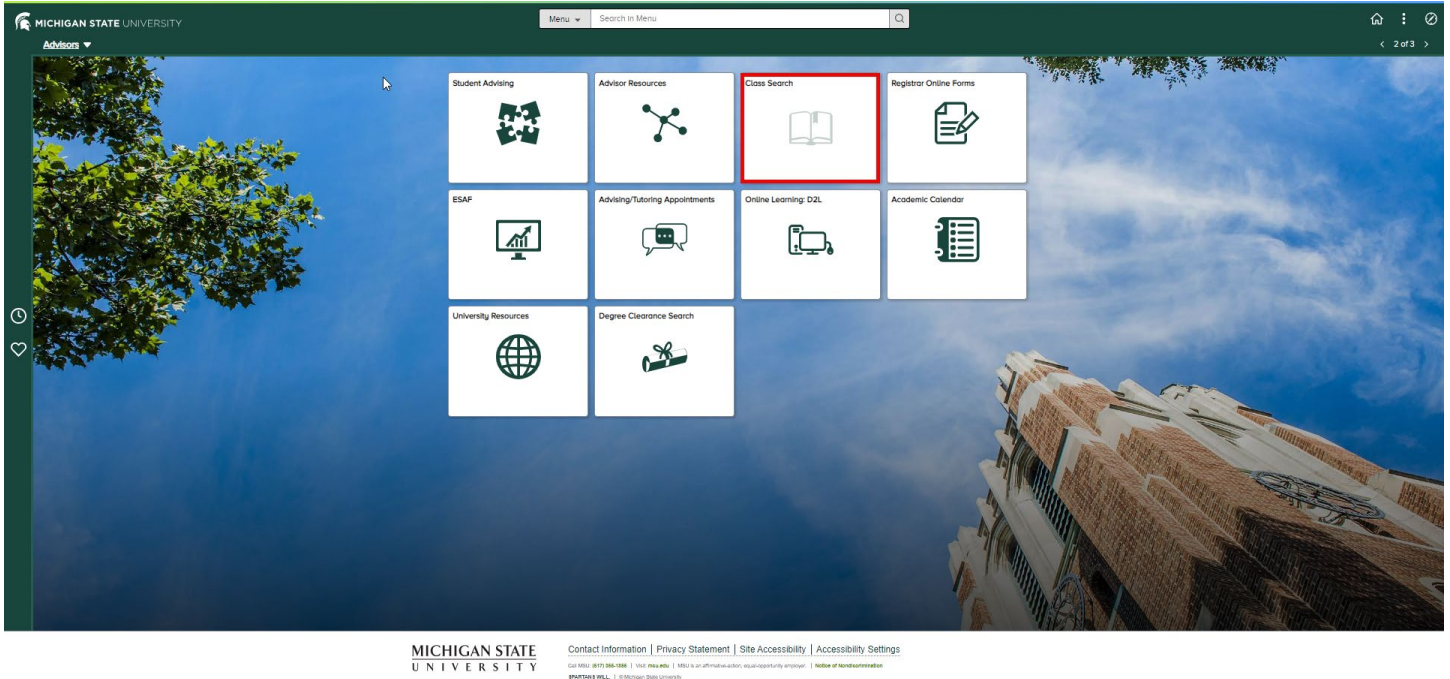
MICHIGAN STATE UNIVERSITY

Advisors ▼

Menu ▾ Search in Menu

< 2 of 3 >

Student Advising

Advisor Resources

Class Search

Registrar Online Forms

ESAF

Advising/Tutoring Appointments

Online Learning: D2L

Academic Calendar

University Resources

Degree Clearance Search

MICHIGAN STATE UNIVERSITY

Contact Information | Privacy Statement | Site Accessibility | Accessibility Settings

Call MSU: (517) 355-1855 | Visit: msu.edu | MSU is an affirmative-action, equal-opportunity employer. | Notice of Nondiscrimination

SPARTANS WILL. | © Michigan State University